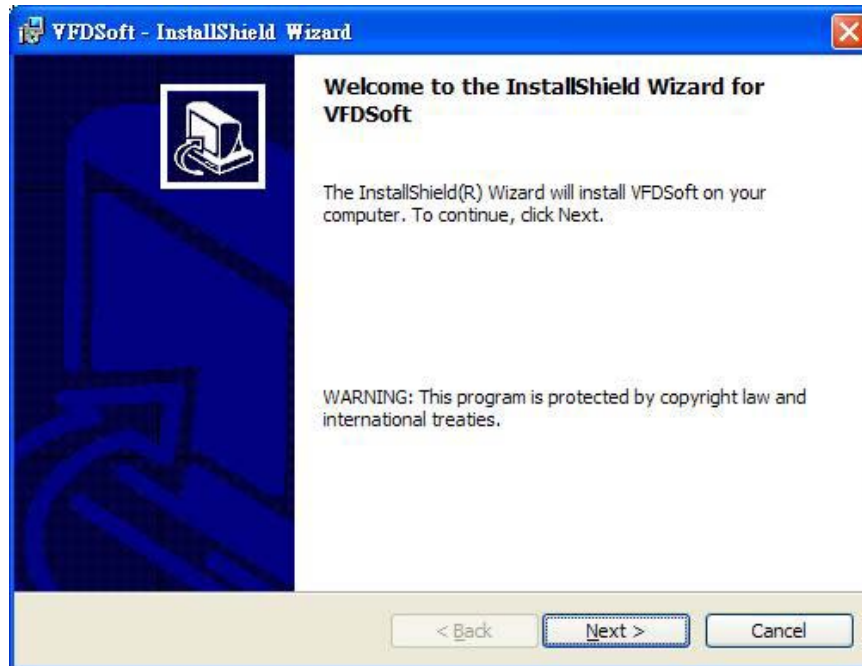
VFDSoft - InstallShield Wizard

Welcome to the InstallShield Wizard for VFDSoft

The InstallShield(R) Wizard will install VFDSoft on your computer. To continue, click Next.

WARNING: This program is protected by copyright law and international treaties.

< Back

Next >

Cancel